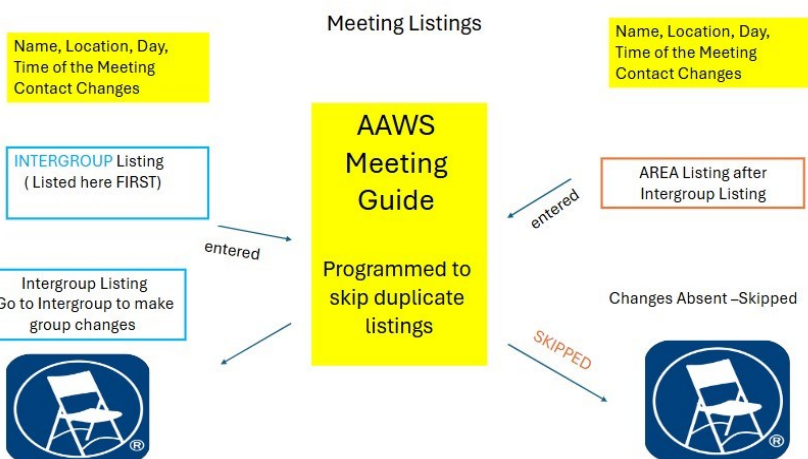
Meeting Listings

Name, Location, Day, Time of the Meeting Contact Changes

Name, Location, Day, Time of the Meeting Contact Changes

INTERGROUP Listing ( Listed here FIRST)

AAWS Meeting Guide

Programmed to skip duplicate listings

AREA Listing after Intergroup Listing

entered

entered

Intergroup Listing Go to Intergroup to make group changes

Changes Absent –Skipped

SKIPPED

®

®